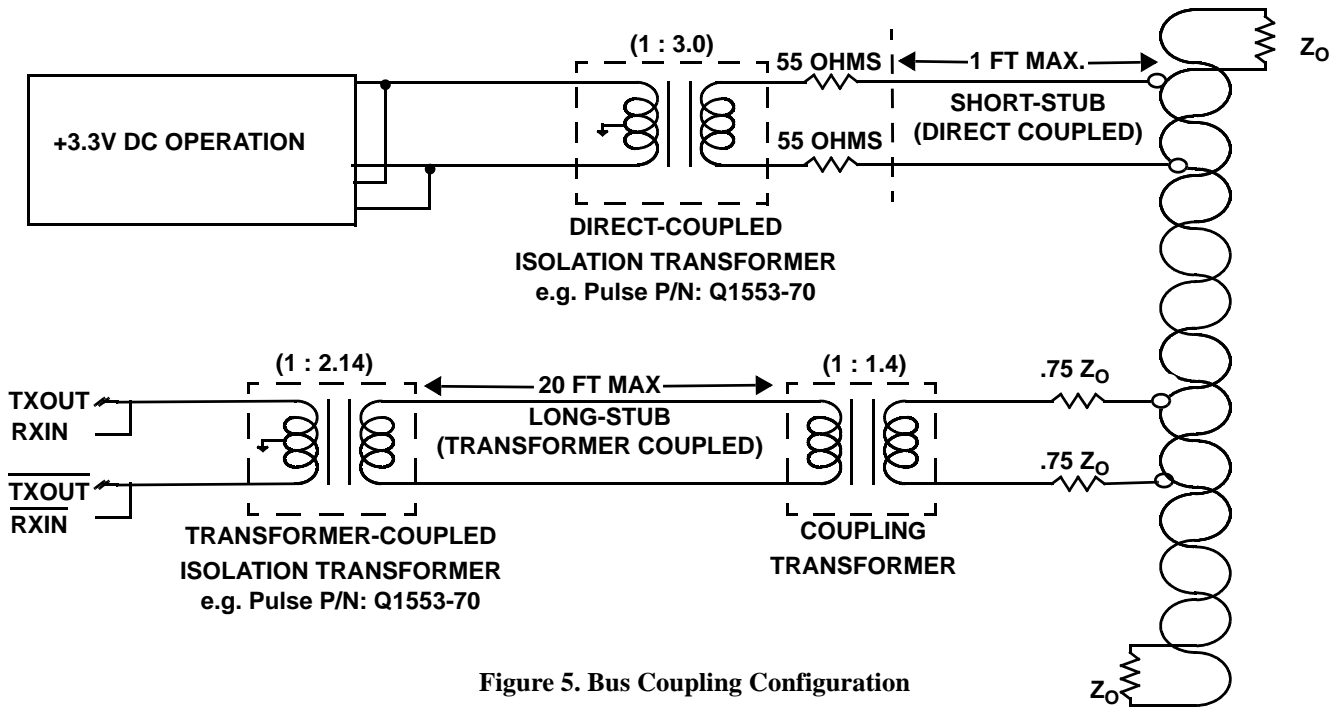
(1 : 3.0)

55 OHMS

1 FT MAX.

$Z_O$

+3.3V DC OPERATION

SHORT-STUB (DIRECT COUPLED)

55 OHMS

DIRECT-COUPLED ISOLATION TRANSFORMER e.g. Pulse P/N: Q1553-70

(1 : 2.14)

20 FT MAX

(1 : 1.4)

$.75\ Z_O$

TXOUT

RXIN

LONG-STUB (TRANSFORMER COUPLED)

$.75\ Z_O$

$\overline{TXOUT}$

$\overline{RXIN}$

TRANSFORMER-COUPLED ISOLATION TRANSFORMER e.g. Pulse P/N: Q1553-70

COUPLING TRANSFORMER

$Z_O$

Figure 5. Bus Coupling Configuration